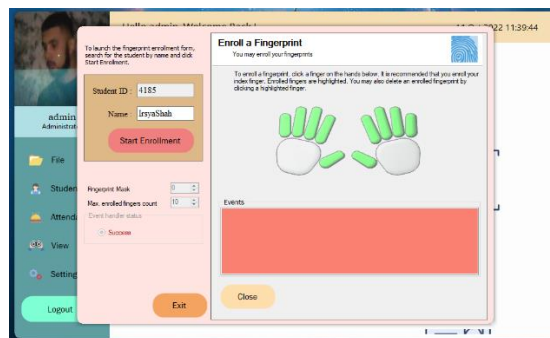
Hello admin, Welcome Back!

11 Oct 2022 11:39:44

admin
Administrat

File

Studen

Attend

View

Setting

Logout

To launch the fingerprint enrollment form, search for the student by name and click Start Enrollment.

Student ID : 4185

Name IrsyaShah

Start Enrollment

Fingerprint Mask 0

Max. enrolled fingers count 10

Event handler status

Success

Exit

Enroll a Fingerprint
You may enroll your fingerprints

To enroll a fingerprint, click a finger on the hands below. It is recommended that you enroll your index finger. Enrolled fingers are highlighted. You may also delete an enrolled fingerprint by clicking a highlighted finger.

Events

Close